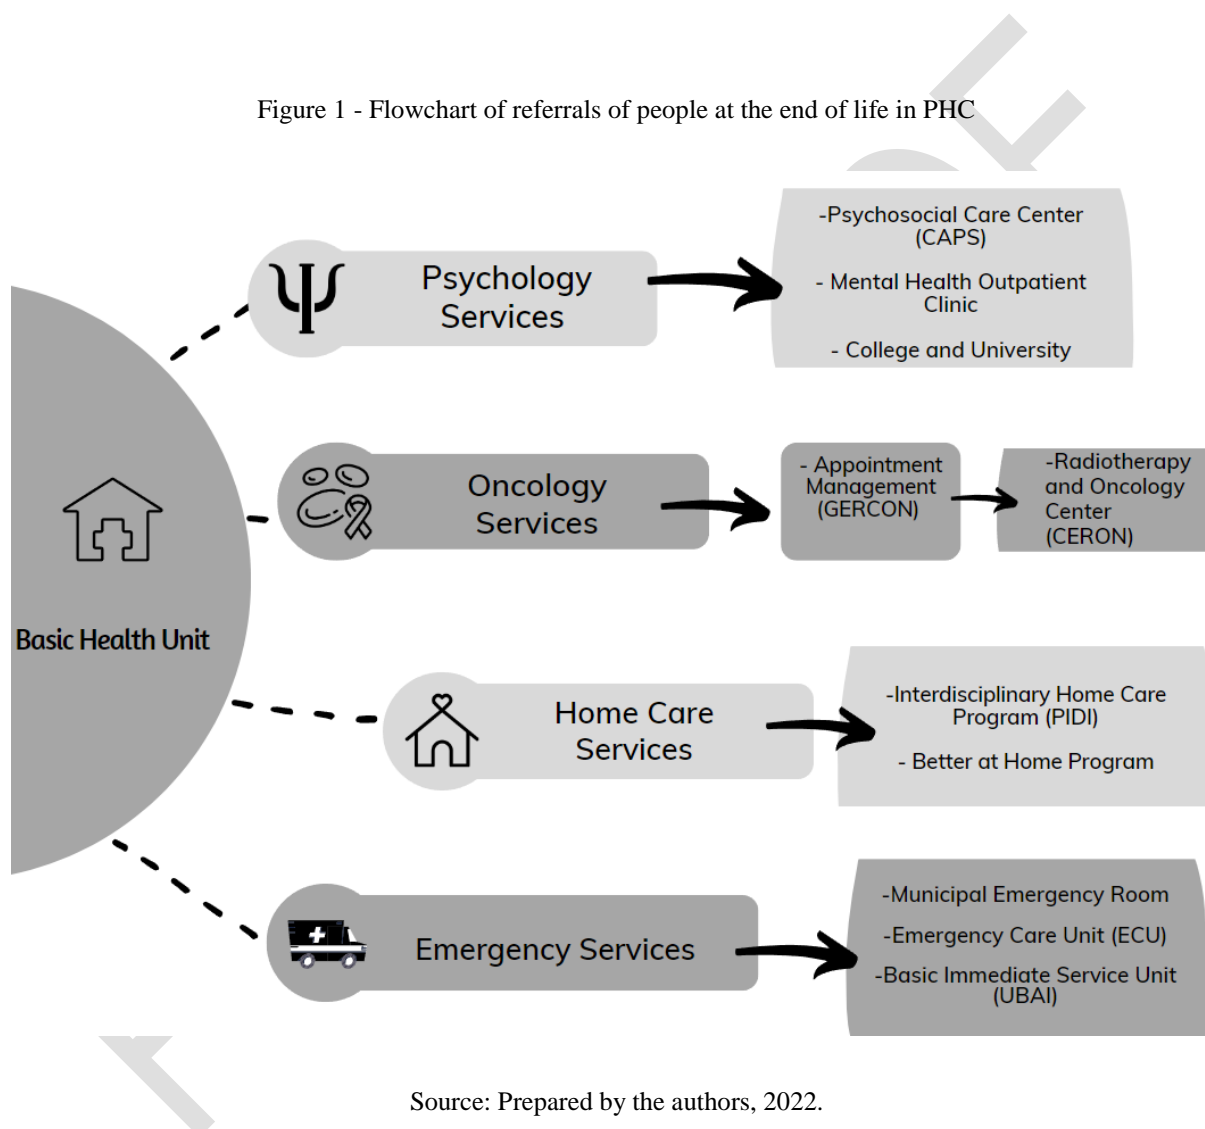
Figure 1 - Flowchart of referrals of people at the end of life in PHC

Basic Health Unit

Psychology Services

-Psychosocial Care Center (CAPS)

- Mental Health Outpatient Clinic

- College and University

Oncology Services

- Appointment Management (GERCON)

-Radiotherapy and Oncology Center (CERON)

Home Care Services

-Interdisciplinary Home Care Program (PIDI)

- Better at Home Program

Emergency Services

-Municipal Emergency Room

-Emergency Care Unit (ECU)

-Basic Immediate Service Unit (UBAI)

Source: Prepared by the authors, 2022.